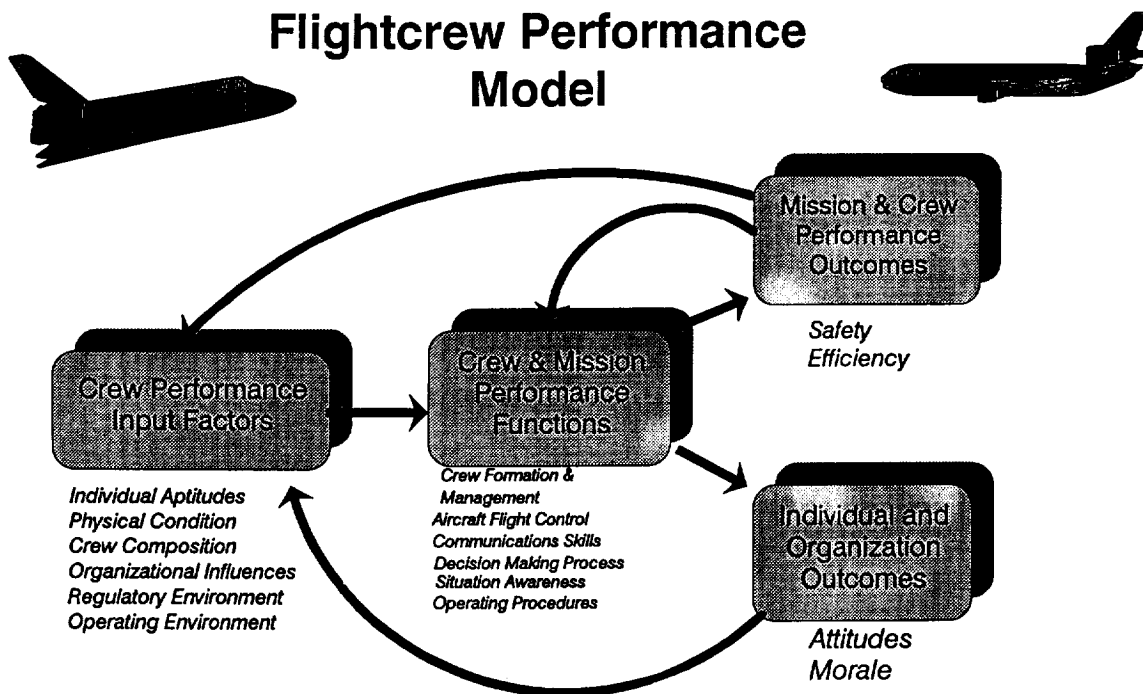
Flightcrew Performance Model

Mission & Crew Performance Outcomes

Safety
Efficiency

Crew Performance Input Factors

Individual Aptitudes
Physical Condition
Crew Composition
Organizational Influences
Regulatory Environment
Operating Environment

Crew & Mission Performance Functions

Crew Formation & Management
Aircraft Flight Control
Communications Skills
Decision Making Process
Situation Awareness
Operating Procedures

Individual and Organization Outcomes

Attitudes
Morale